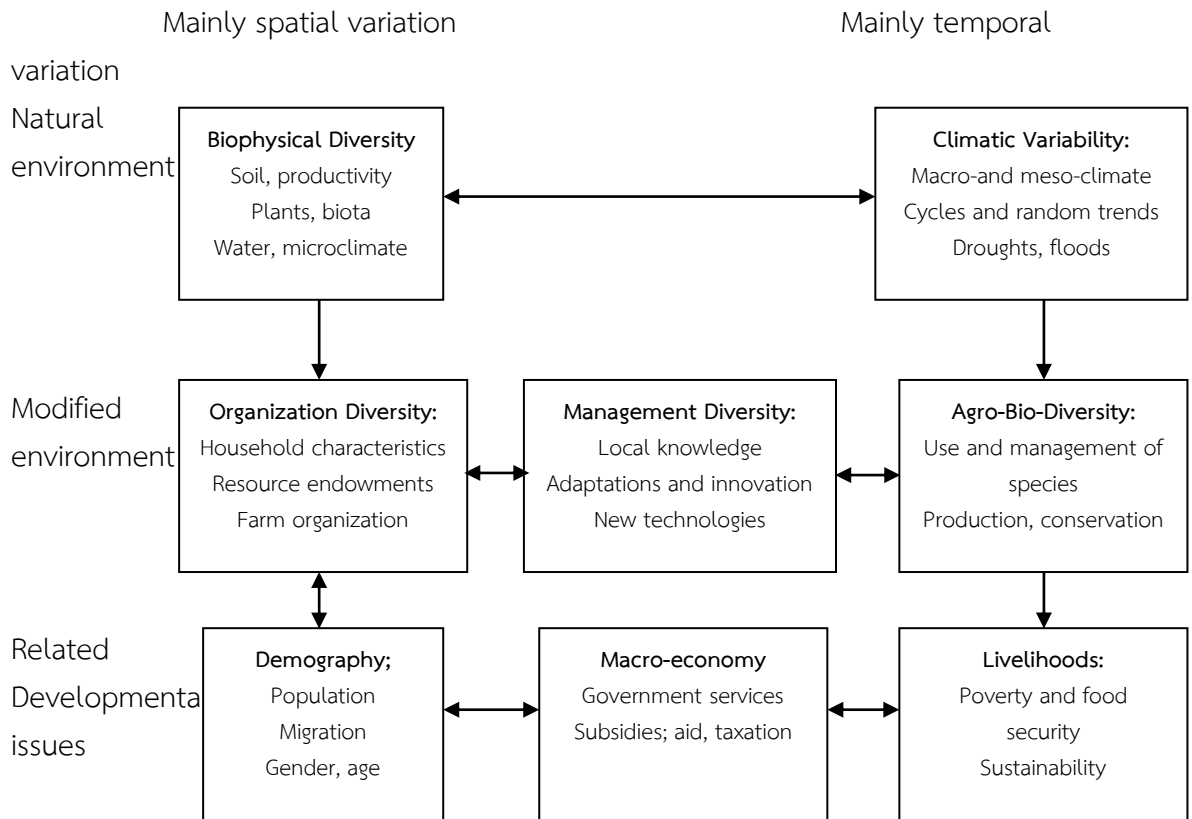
Mainly spatial variation

Mainly temporal variation

Natural environment

Biophysical Diversity
Soil, productivity
Plants, biota
Water, microclimate

Climatic Variability:
Macro-and meso-climate
Cycles and random trends
Droughts, floods

Modified environment

Organization Diversity:
Household characteristics
Resource endowments
Farm organization

Management Diversity:
Local knowledge
Adaptations and innovation
New technologies

Agro-Bio-Diversity:
Use and management of species
Production, conservation

Related Developmenta issues

Demography;
Population
Migration
Gender, age

Macro-economy
Government services
Subsidies; aid, taxation

Livelihoods:
Poverty and food security
Sustainability